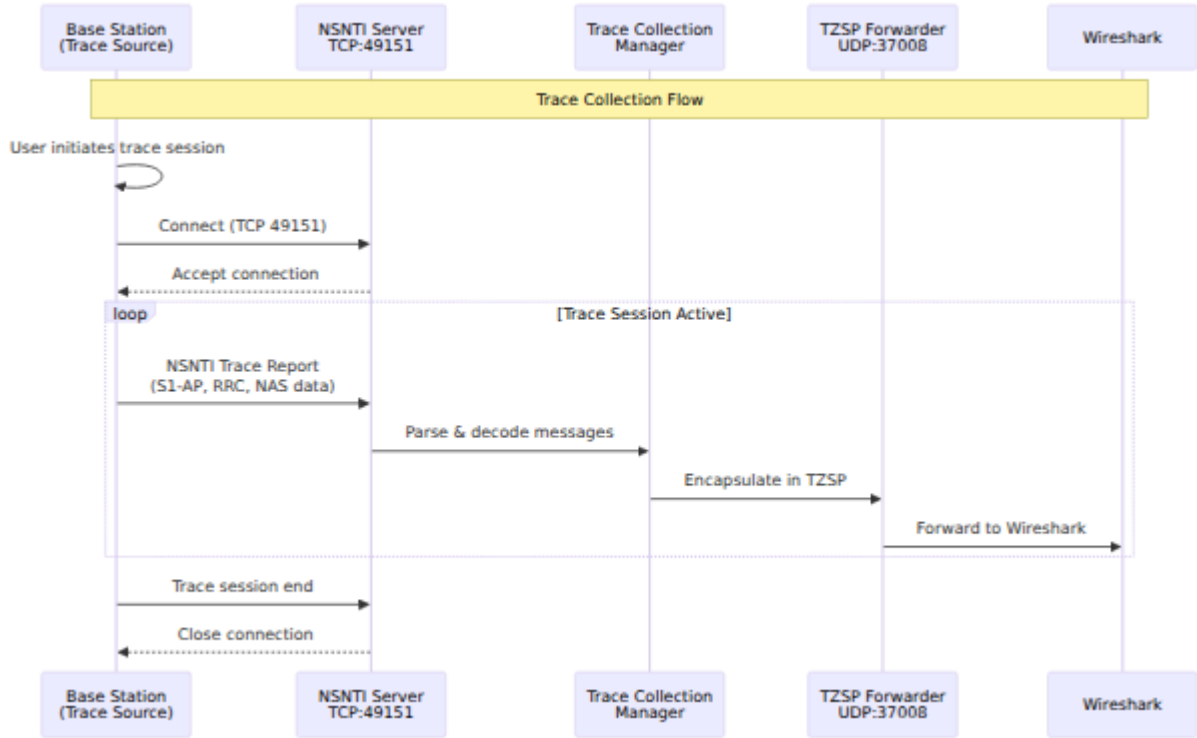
Base Station (Trace Source)

NSNTI Server TCP:49151

Trace Collection Manager

TZSP Forwarder UDP:37008

Wireshark

Trace Collection Flow

User initiates trace session

Connect (TCP 49151)

Accept connection

loop

[Trace Session Active]

NSNTI Trace Report (S1-AP, RRC, NAS data)

Parse & decode messages

Encapsulate in TZSP

Forward to Wireshark

Trace session end

Close connection

Base Station (Trace Source)

NSNTI Server TCP:49151

Trace Collection Manager

TZSP Forwarder UDP:37008

Wireshark